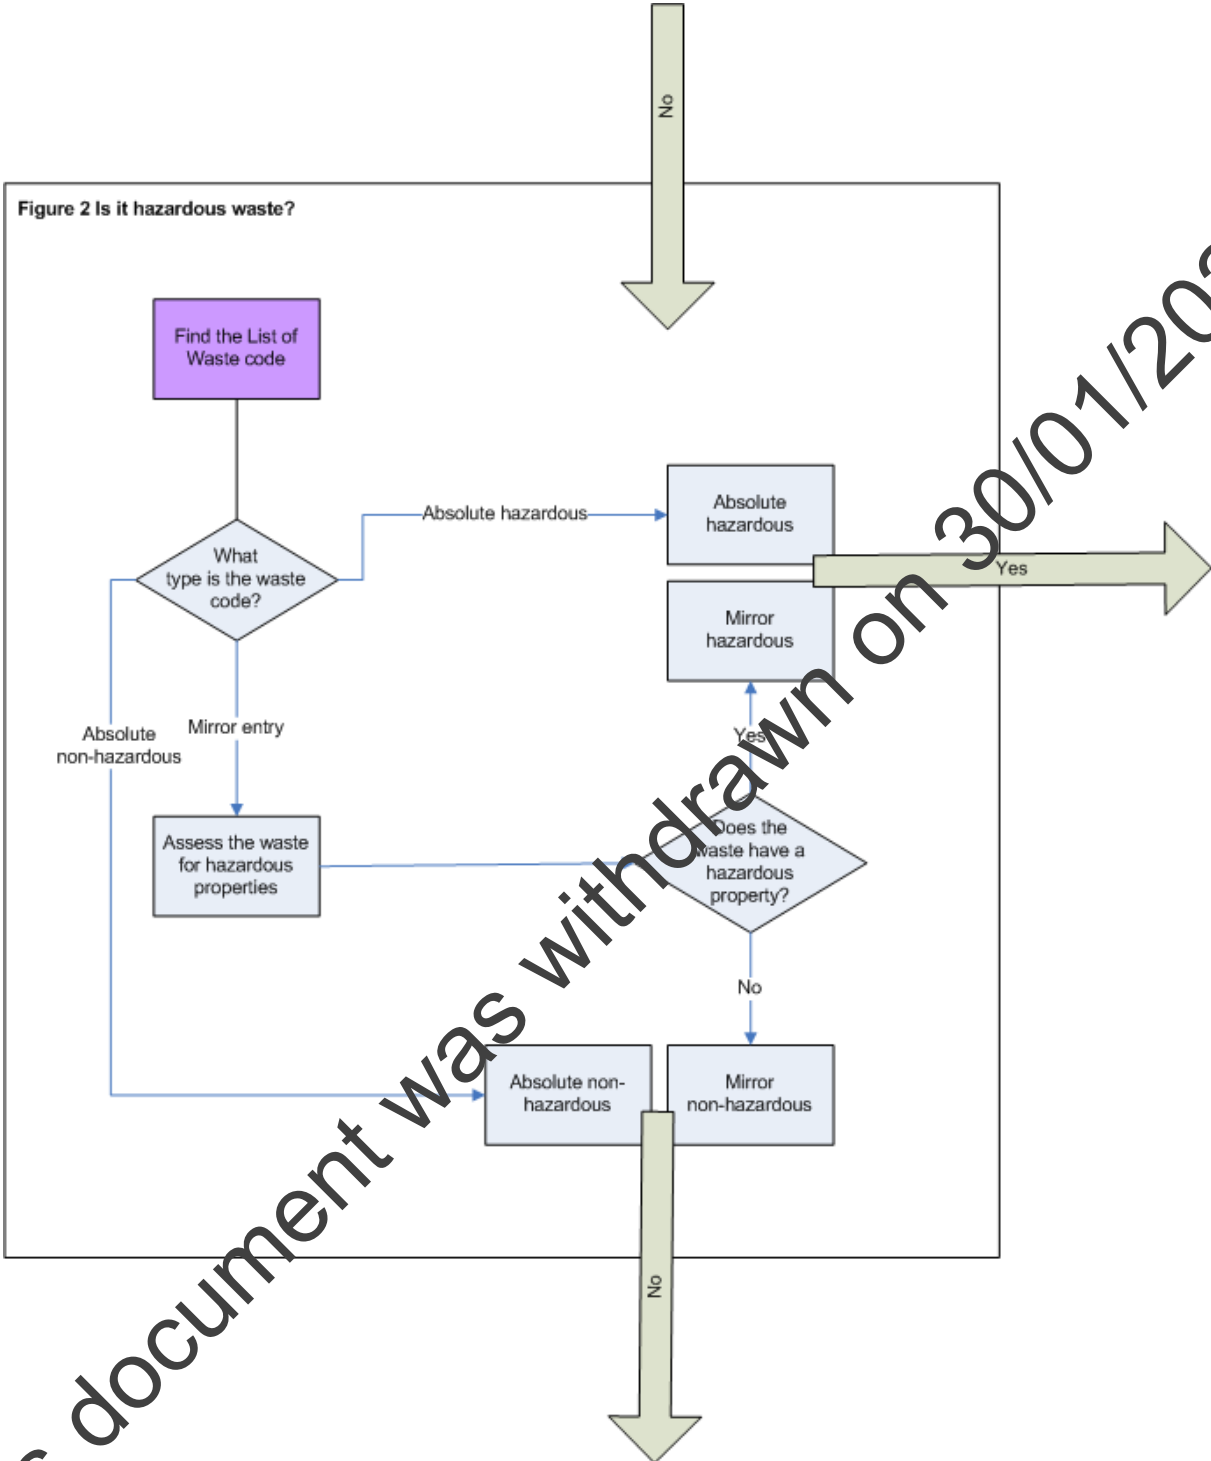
No

Figure 2 Is it hazardous waste?

Find the List of Waste code

What type is the waste code?

Absolute hazardous

Absolute hazardous

Yes

Mirror hazardous

Absolute non-hazardous

Mirror entry

Yes

Assess the waste for hazardous properties

Does the waste have a hazardous property?

No

Absolute non-hazardous

Mirror non-hazardous

No

s document was withdrawn on 30/01/20